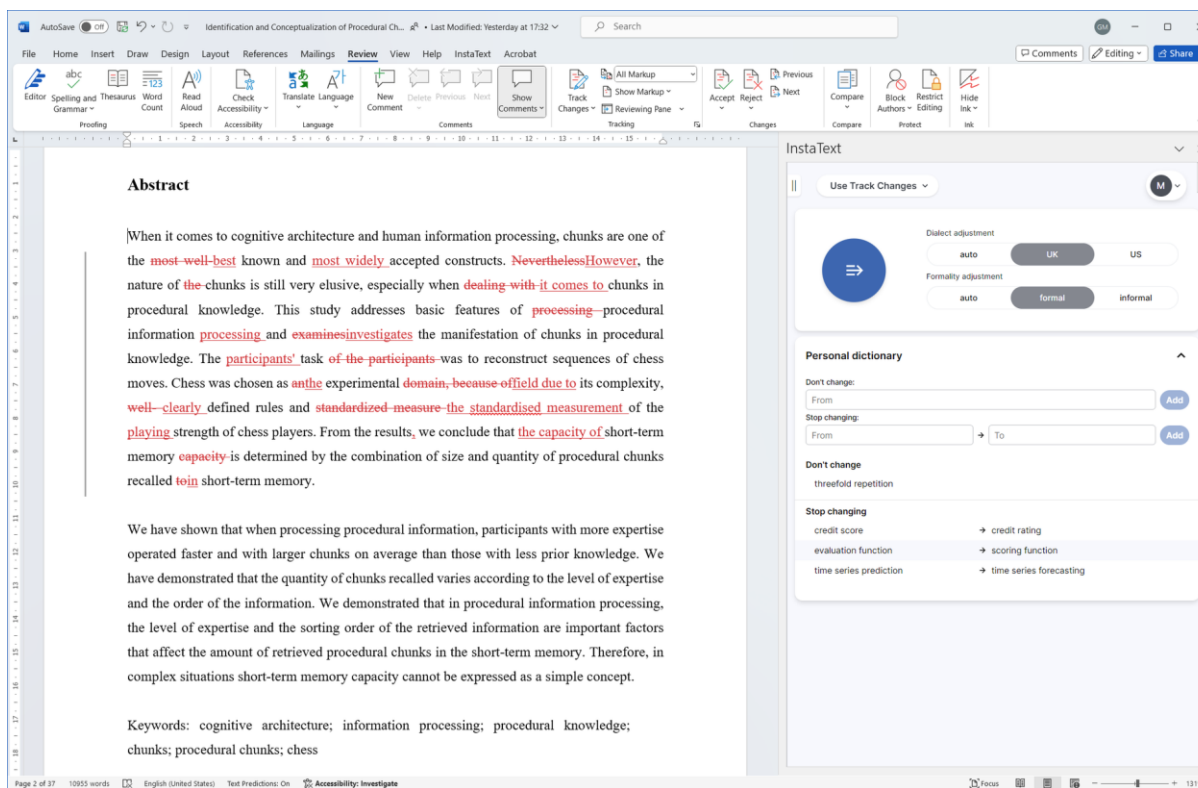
AutoSave Off Identification and Conceptualization of Procedural Ch... • Last Modified: Yesterday at 17:32 Search GM

File Home Insert Draw Design Layout References Mailings Review View Help InstaText Acrobat Comments Editing Share

Editor Spelling and Grammar Thesaurus Word Count Read Aloud Check Accessibility Translate Language New Comment Delete Previous Next Show Comments Track Changes All Markup Show Markup Reviewing Pane Accept Reject Previous Next Compare Block Authors Restrict Editing Hide Ink

Proofing Speech Accessibility Language Comments Tracking Changes Compare Protect Ink

Abstract

When it comes to cognitive architecture and human information processing, chunks are one of the most well best known and most widely accepted constructs. NeverthelessHowever, the nature of the chunks is still very elusive, especially when dealing with it comes to chunks in procedural knowledge. This study addresses basic features of processing procedural information processing and examinesinvestigates the manifestation of chunks in procedural knowledge. The participants' task of the participants was to reconstruct sequences of chess moves. Chess was chosen as anthe experimental domain, because offield due to its complexity, well clearly defined rules and standardized measure the standardised measurement of the playing strength of chess players. From the results, we conclude that the capacity of short-term memory capacity is determined by the combination of size and quantity of procedural chunks recalled toin short-term memory.

We have shown that when processing procedural information, participants with more expertise operated faster and with larger chunks on average than those with less prior knowledge. We have demonstrated that the quantity of chunks recalled varies according to the level of expertise and the order of the information. We demonstrated that in procedural information processing, the level of expertise and the sorting order of the retrieved information are important factors that affect the amount of retrieved procedural chunks in the short-term memory. Therefore, in complex situations short-term memory capacity cannot be expressed as a simple concept.

Keywords: cognitive architecture; information processing; procedural knowledge; chunks; procedural chunks; chess

InstaText

Use Track Changes M

Dialect adjustment
auto UK US
Formality adjustment
auto formal informal

Personal dictionary
Don't change:
From Add
Stop changing:
From → To Add

Don't change
threefold repetition

Stop changing
credit score → credit rating
evaluation function → scoring function
time series prediction → time series forecasting

Page 2 of 37 10955 words English (United States) Text Predictions: On Accessibility: Investigate Focus 131